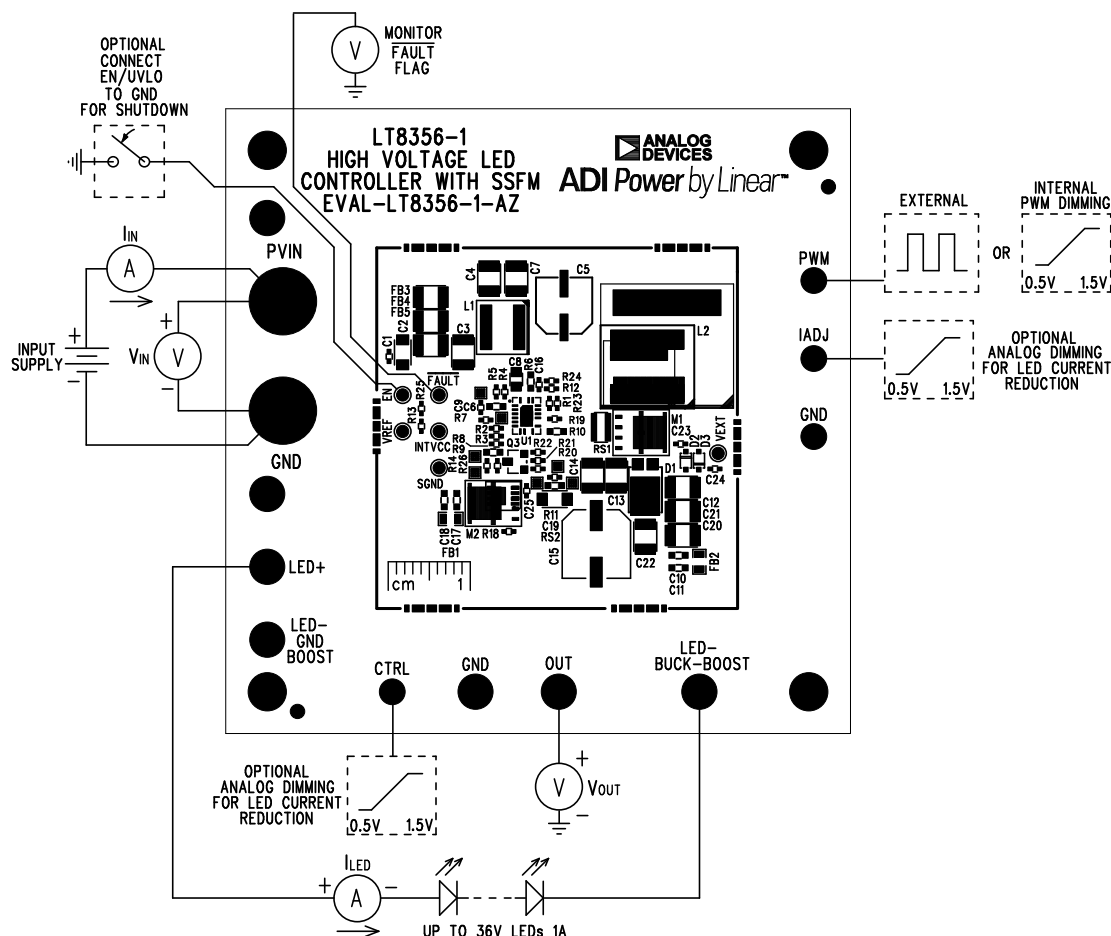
V MONITOR $\overline{FAULT}$ FLAG

OPTIONAL CONNECT EN/UVLO TO GND FOR SHUTDOWN

LT8356-1
HIGH VOLTAGE LED
CONTROLLER WITH SSFM
EVAL-LT8356-1-AZ

ANALOG DEVICES
ADI Power by Linear

EXTERNAL

INTERNAL PWM DIMMING

OR

0.5V 1.5V

PWM

IADJ

OPTIONAL ANALOG DIMMING FOR LED CURRENT REDUCTION

0.5V 1.5V

GND

$I_{IN}$
A

PVIN

INPUT SUPPLY
+
−

$V_{IN}$
V
+
−

GND

LED+

LED− GND BOOST

CTRL

GND

OUT

LED− BUCK-BOOST

C4 C7 C5 FB3 FB4 FB5 L1 C2 C3 L2 C1 C8 C16 R5 R4 R6 R24 R12 R1 R23 EN R25 $\overline{FAULT}$ C9 C6 R7 R19 R10 M1 C23 VEXT D2 D3 VREF R13 R2 R3 Q3 U1 R22 R21 R20 RS1 INTVCC R8 R9 R14 R26 SGND C14 D1 C24 C18 C17 M2 R18 C25 R11 C19 RS2 C13 C12 C21 C20 FB1 C15 C22 C10 C11 FB2

cm 1

OPTIONAL ANALOG DIMMING FOR LED CURRENT REDUCTION

0.5V 1.5V

V $V_{OUT}$
+
−

$I_{LED}$
+ A −

UP TO 36V LEDs 1A